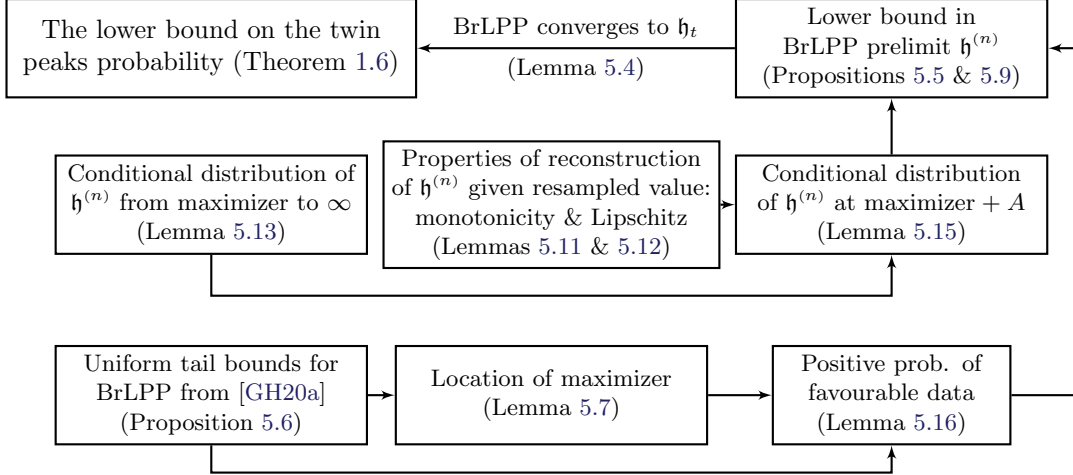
The lower bound on the twin peaks probability (Theorem 1.6)

BrLPP converges to $\mathfrak{h}_t$

(Lemma 5.4)

Lower bound in BrLPP prelimit $\mathfrak{h}^{(n)}$ (Propositions 5.5 & 5.9)

Conditional distribution of $\mathfrak{h}^{(n)}$ from maximizer to $\infty$ (Lemma 5.13)

Properties of reconstruction of $\mathfrak{h}^{(n)}$ given resampled value: monotonicity & Lipschitz (Lemmas 5.11 & 5.12)

Conditional distribution of $\mathfrak{h}^{(n)}$ at maximizer + $A$ (Lemma 5.15)

Uniform tail bounds for BrLPP from [GH20a] (Proposition 5.6)

Location of maximizer (Lemma 5.7)

Positive prob. of favourable data (Lemma 5.16)